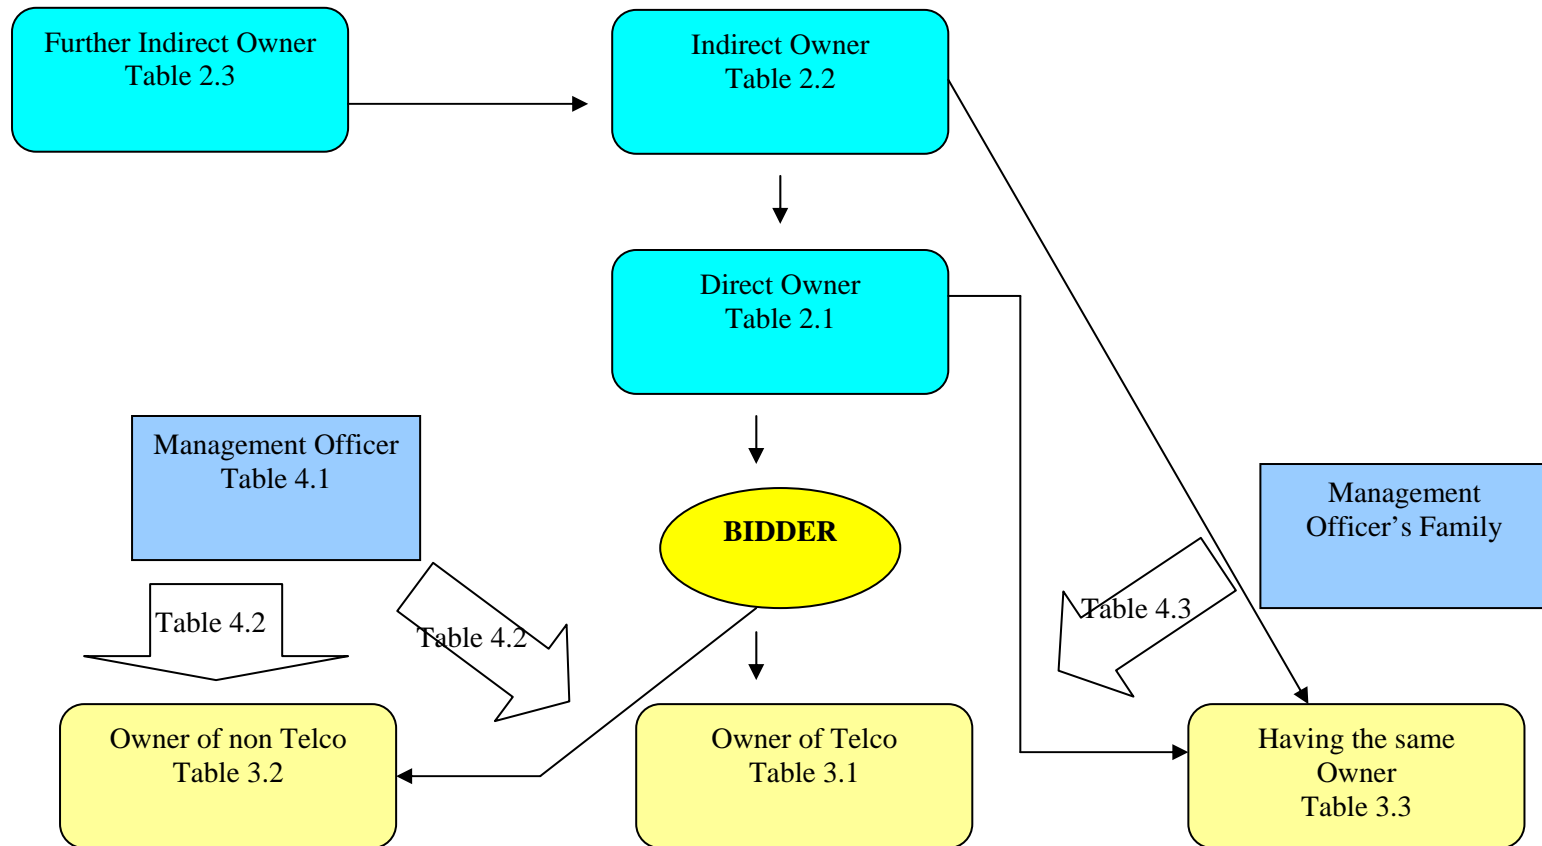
Further Indirect Owner
Table 2.3

Indirect Owner
Table 2.2

Direct Owner
Table 2.1

Management Officer
Table 4.1

BIDDER

Management
Officer's Family

Table 4.2

Table 4.2

Table 4.3

Owner of non Telco
Table 3.2

Owner of Telco
Table 3.1

Having the same
Owner
Table 3.3